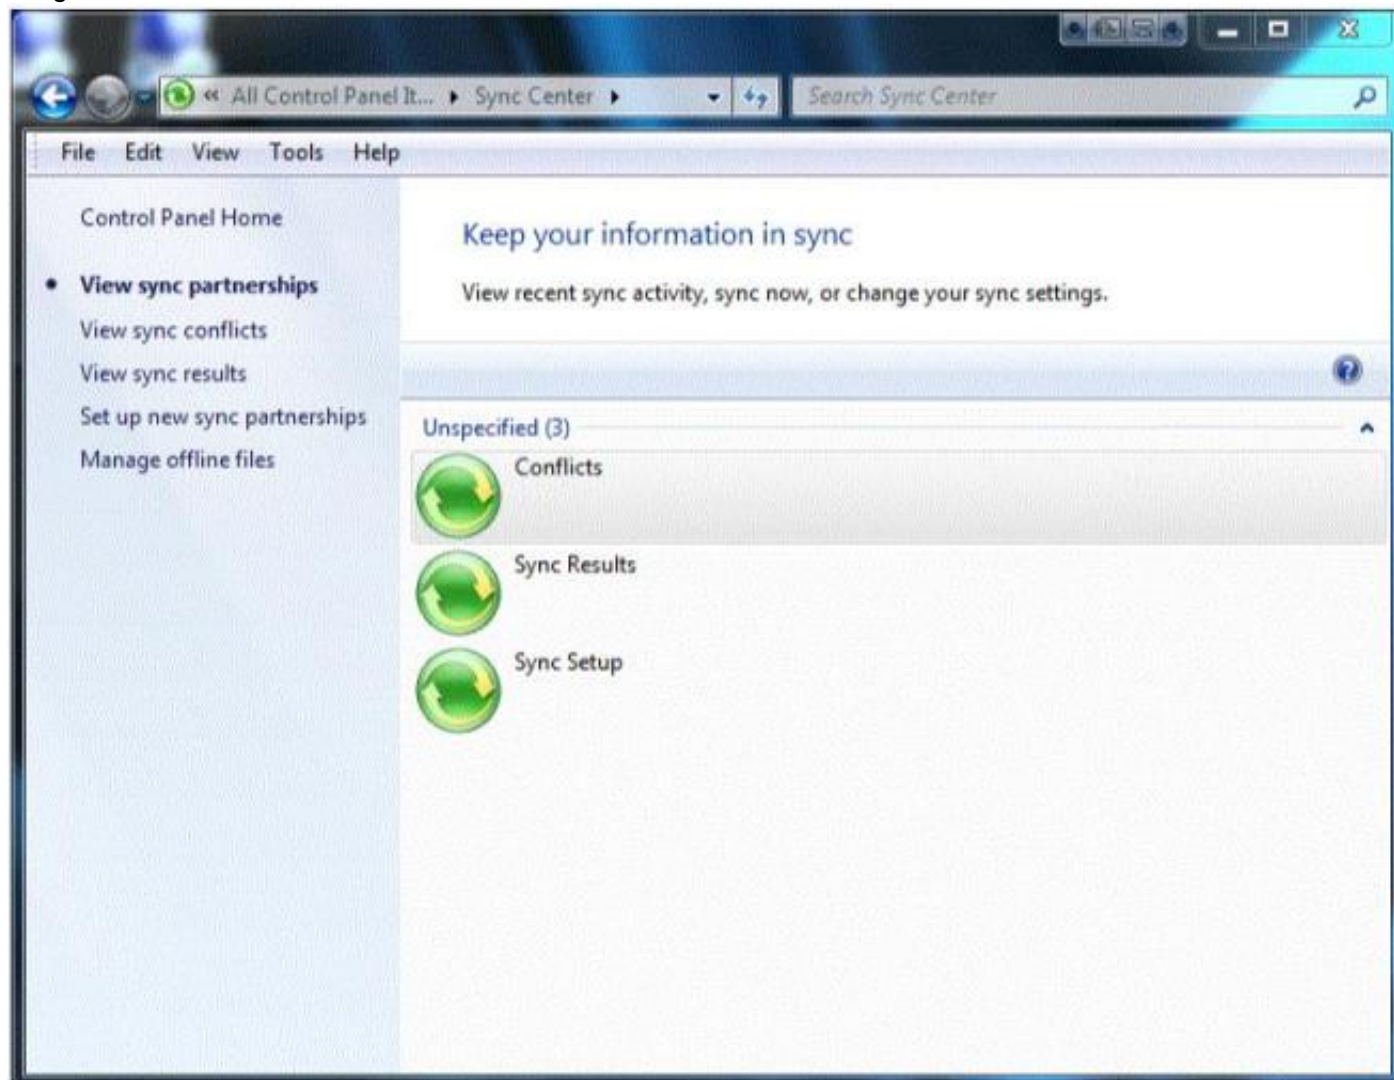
« All Control Panel It... ▸ Sync Center ▸

Search Sync Center

File Edit View Tools Help

Control Panel Home

• View sync partnerships

View sync conflicts

View sync results

Set up new sync partnerships

Manage offline files

Keep your information in sync

View recent sync activity, sync now, or change your sync settings.

Unspecified (3)

Conflicts

Sync Results

Sync Setup